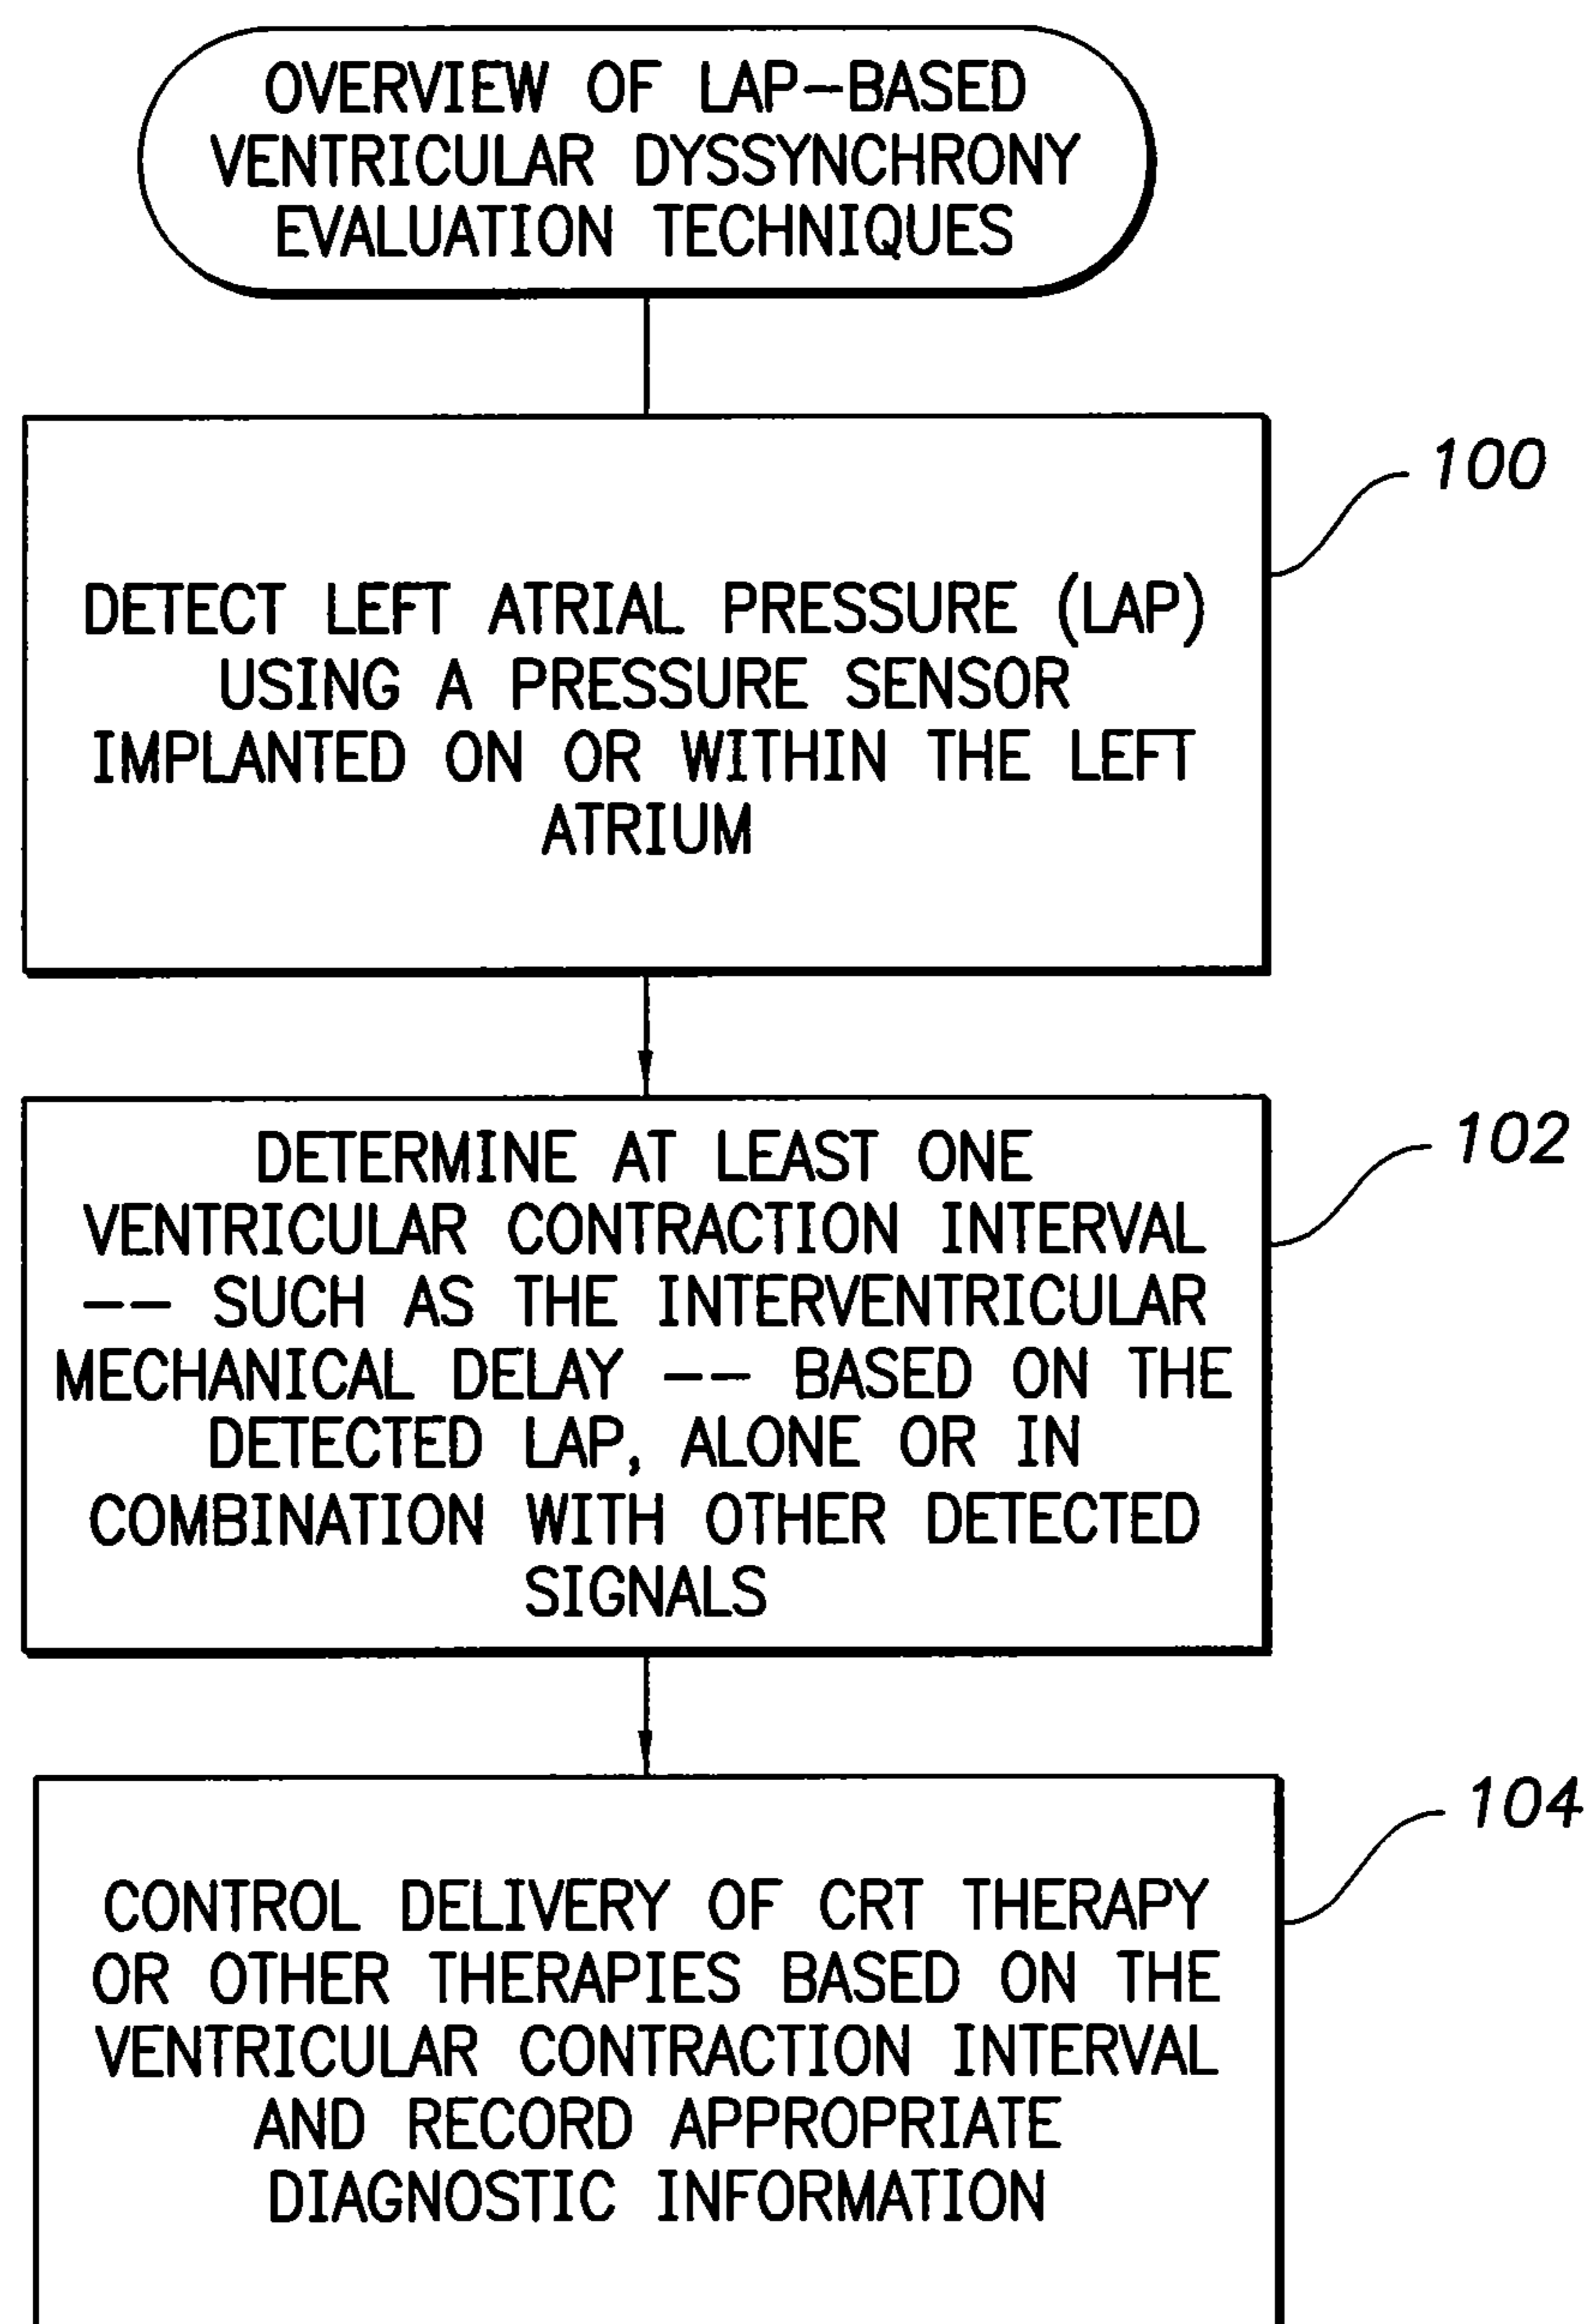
OVERVIEW OF LAP–BASED VENTRICULAR DYSSYNCHRONY EVALUATION TECHNIQUES

100

DETECT LEFT ATRIAL PRESSURE (LAP) USING A PRESSURE SENSOR IMPLANTED ON OR WITHIN THE LEFT ATRIUM

102

DETERMINE AT LEAST ONE VENTRICULAR CONTRACTION INTERVAL –– SUCH AS THE INTERVENTRICULAR MECHANICAL DELAY –– BASED ON THE DETECTED LAP, ALONE OR IN COMBINATION WITH OTHER DETECTED SIGNALS

104

CONTROL DELIVERY OF CRT THERAPY OR OTHER THERAPIES BASED ON THE VENTRICULAR CONTRACTION INTERVAL AND RECORD APPROPRIATE DIAGNOSTIC INFORMATION